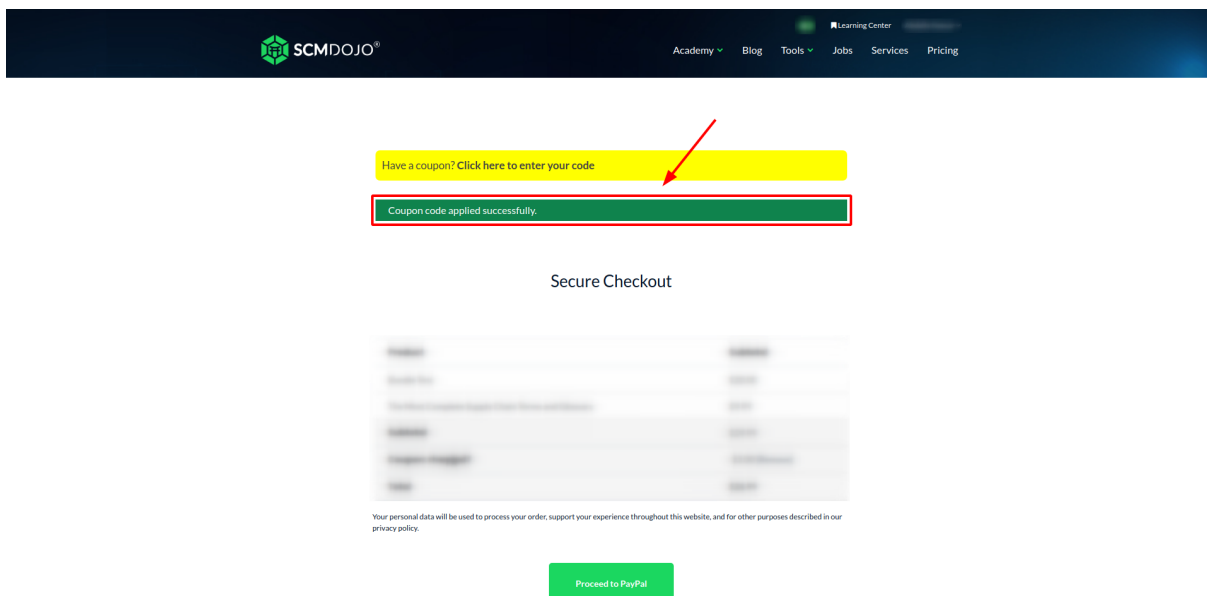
SCMDOJO®

Learning Center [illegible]

Academy Blog Tools Jobs Services Pricing

Have a coupon? Click here to enter your code

Coupon code applied successfully.

Secure Checkout

| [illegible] | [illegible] |
|---|---|
| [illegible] | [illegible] |
| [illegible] | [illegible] |
| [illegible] | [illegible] |
| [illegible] | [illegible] |
| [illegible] | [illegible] |

Your personal data will be used to process your order, support your experience throughout this website, and for other purposes described in our privacy policy.

Proceed to PayPal